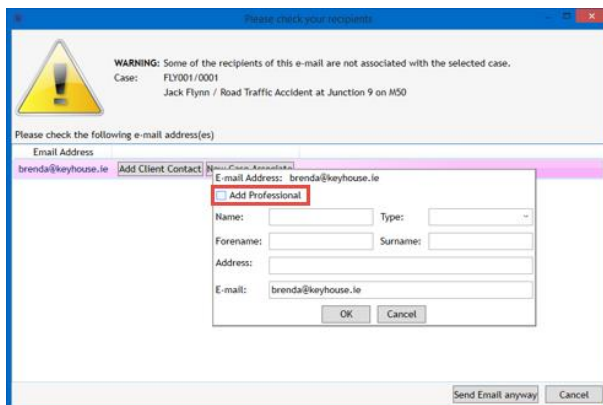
Please check your recipients

WARNING: Some of the recipients of this e-mail are not associated with the selected case.
Case: FLY001/0001
Jack Flynn / Road Traffic Accident at Junction 9 on M50

Please check the following e-mail address(es)

Email Address
brenda@keyhouse.ie Add Client Contact New Case Associate

E-mail Address: brenda@keyhouse.ie
Add Professional
Name:
Type:
Forename:
Surname:
Address:
E-mail: brenda@keyhouse.ie
OK Cancel

Send Email anyway Cancel